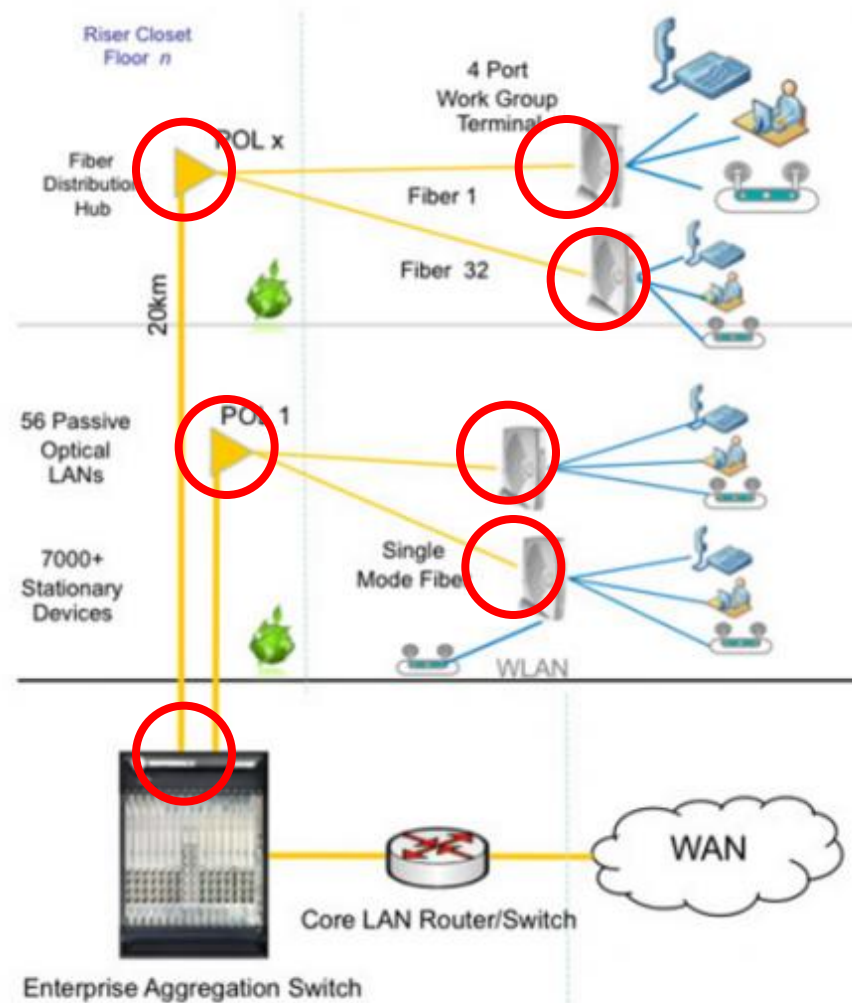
Riser Closet
Floor *n*

4 Port
Work Group
Terminal

POL x

Fiber
Distribution
Hub

Fiber 1

Fiber 32

20km

56 Passive
Optical
LANs

POL 1

7000+
Stationary
Devices

Single
Mode Fiber

WLAN

WAN

Core LAN Router/Switch

Enterprise Aggregation Switch